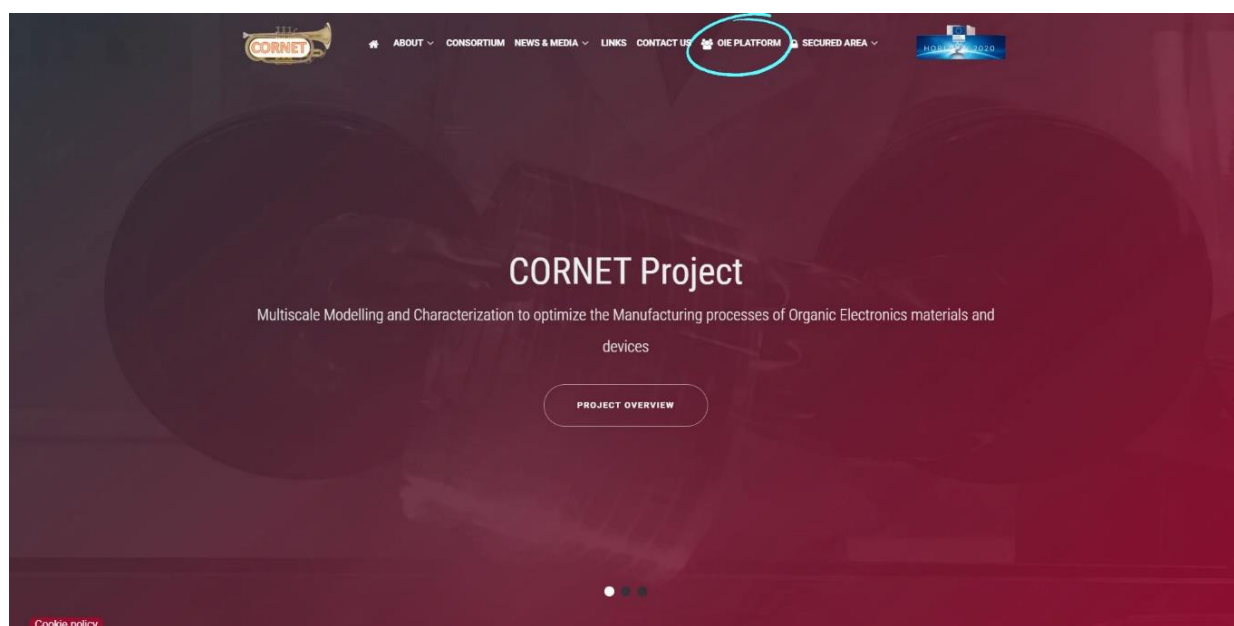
CORNET

ABOUT CONSORTIUM NEWS & MEDIA LINKS CONTACT US OIE PLATFORM SECURED AREA

HORIZON 2020

CORNET Project

Multiscale Modelling and Characterization to optimize the Manufacturing processes of Organic Electronics materials and devices

PROJECT OVERVIEW

Cookie policy